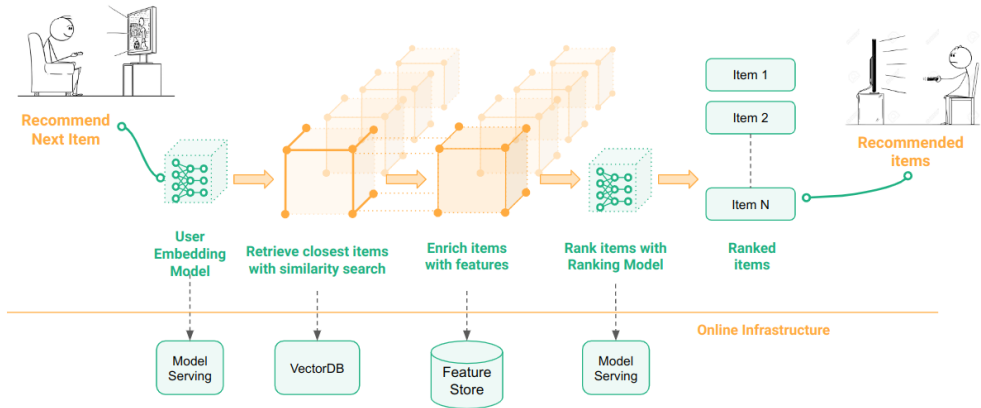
Recommend Next Item

User Embedding Model

Retrieve closest items with similarity search

Enrich items with features

Rank items with Ranking Model

Item 1

Item 2

Item N

Ranked items

Recommended items

Online Infrastructure

Model Serving

VectorDB

Feature Store

Model Serving